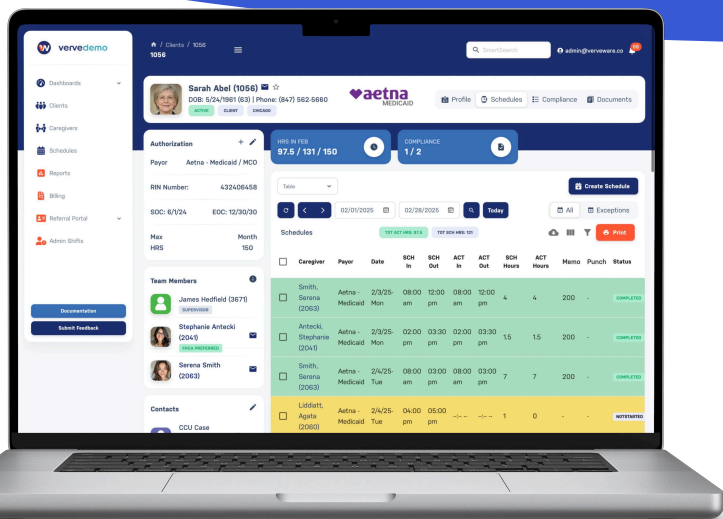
vervedemo

Dashboards
Clients
Caregivers
Schedules
Reports
Billing
Referral Portal
Admin Shifts

Documentation
Submit Feedback

/ Clients / 1056
1056

SmartSearch
admin@verveware.co

Sarah Abel (1056)
DOB: 5/24/1961 (63) | Phone: (847) 562-5660
ACTIVE CLIENT CHICAGO

aetna
MEDICAID

Profile Schedules Compliance Documents

Authorization
Payor Aetna - Medicaid / MCO
RIN Number: 432406458
SOC: 6/1/24 EOC: 12/30/30
Max Month
HRS 150

HRS IN FEB
97.5 / 131 / 150

COMPLIANCE
1 / 2

Team Members
James Hedfield (3671)
SUPERVISOR
Stephanie Antecki (2041)
FRCA PREFERRED
Serena Smith (2063)

Contacts
CCU Case

Table
Create Schedule
02/01/2025 02/28/2025 Today
All Exceptions
Schedules
TOT ACT HRS: 97.5 TOT SCH HRS: 131
Print

| | Caregiver | Payor | Date | SCH In | SCH Out | ACT In | ACT Out | SCH Hours | ACT Hours | Memo | Punch | Status |
|---|---|---|---|---|---|---|---|---|---|---|---|---|
| | Smith, Serena (2063) | Aetna - Medicaid | 2/3/25- Mon | 08:00 am | 12:00 pm | 08:00 am | 12:00 pm | 4 | 4 | 200 | - | COMPLETED |
| | Antecki, Stephanie (2041) | Aetna - Medicaid | 2/3/25- Mon | 02:00 pm | 03:30 pm | 02:00 pm | 03:30 pm | 1.5 | 1.5 | 200 | - | COMPLETED |
| | Smith, Serena (2063) | Aetna - Medicaid | 2/4/25- Tue | 08:00 am | 03:00 pm | 08:00 am | 03:00 pm | 7 | 7 | 200 | - | COMPLETED |
| | Liddiatt, Agata (2060) | Aetna - Medicaid | 2/4/25- Tue | 04:00 pm | 05:00 pm | --:-- | --:-- | 1 | 0 | - | - | NOTSTARTED |